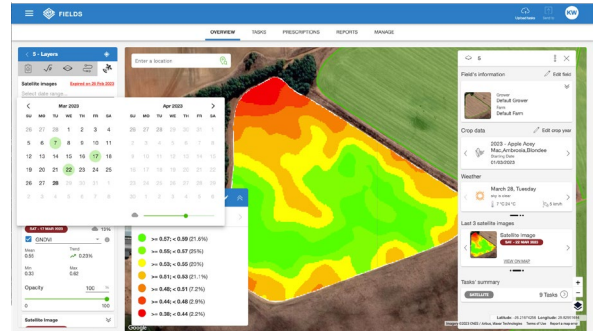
FIELDS

Upload data Search KW

OVERVIEW TASKS PRESCRIPTIONS REPORTS MANAGE

5 - Layers

Enter a location

Satellite images Expired on 20 Feb 2023

Select date range...

Mar 2023

| SU | MO | TU | WE | TH | FR | SA |
|---|---|---|---|---|---|---|
| 26 | 27 | 28 | 1 | 2 | 3 | 4 |
| 5 | 6 | 7 | 8 | 9 | 10 | 11 |
| 12 | 13 | 14 | 15 | 16 | 17 | 18 |
| 19 | 20 | 21 | 22 | 23 | 24 | 25 |
| 26 | 27 | 28 | 29 | 30 | 31 | 1 |
| 2 | 3 | 4 | 5 | 6 | 7 | 8 |

Apr 2023

| SU | MO | TU | WE | TH | FR | SA |
|---|---|---|---|---|---|---|
| 26 | 27 | 28 | 29 | 30 | 31 | 1 |
| 2 | 3 | 4 | 5 | 6 | 7 | 8 |
| 9 | 10 | 11 | 12 | 13 | 14 | 15 |
| 16 | 17 | 18 | 19 | 20 | 21 | 22 |
| 23 | 24 | 25 | 26 | 27 | 28 | 29 |
| 30 | 1 | 2 | 3 | 4 | 5 | 6 |

SAT - 11 MAR 2023 12%

GNDVI

Mean 0.55 Trend 0.47

Min 0.32 Max 0.62

Opacity 100 %

0 100

Satellite Image

>= 0.57; < 0.59 (21.6%)
>= 0.55; < 0.57 (25%)
>= 0.53; < 0.55 (23%)
>= 0.51; < 0.53 (21.1%)
>= 0.48; < 0.51 (7.2%)
>= 0.46; < 0.48 (2.9%)
>= 0.38; < 0.46 (2.2%)

5

Field's information Edit field

Grower Default Grower
Farm Default Farm

Crop data Edit crop year

2023 - Apple Acey Mac,Ambrosia,Blondee
Starting Date 01/03/2023

Weather

March 28, Tuesday
sky is clear
7.33°C/9°C 5 km/h

Last 3 satellite images

Satellite Image
SAT - 22 MAR 2023

VIEW ON MAP

Tasks' summary

SATELLITE 9 Tasks

Google

Latitude: -35.21674255 Longitude: 25.27892469
Imagery ©2023 CNES / Airbus, Maxar Technologies Terms of Use Report a map error